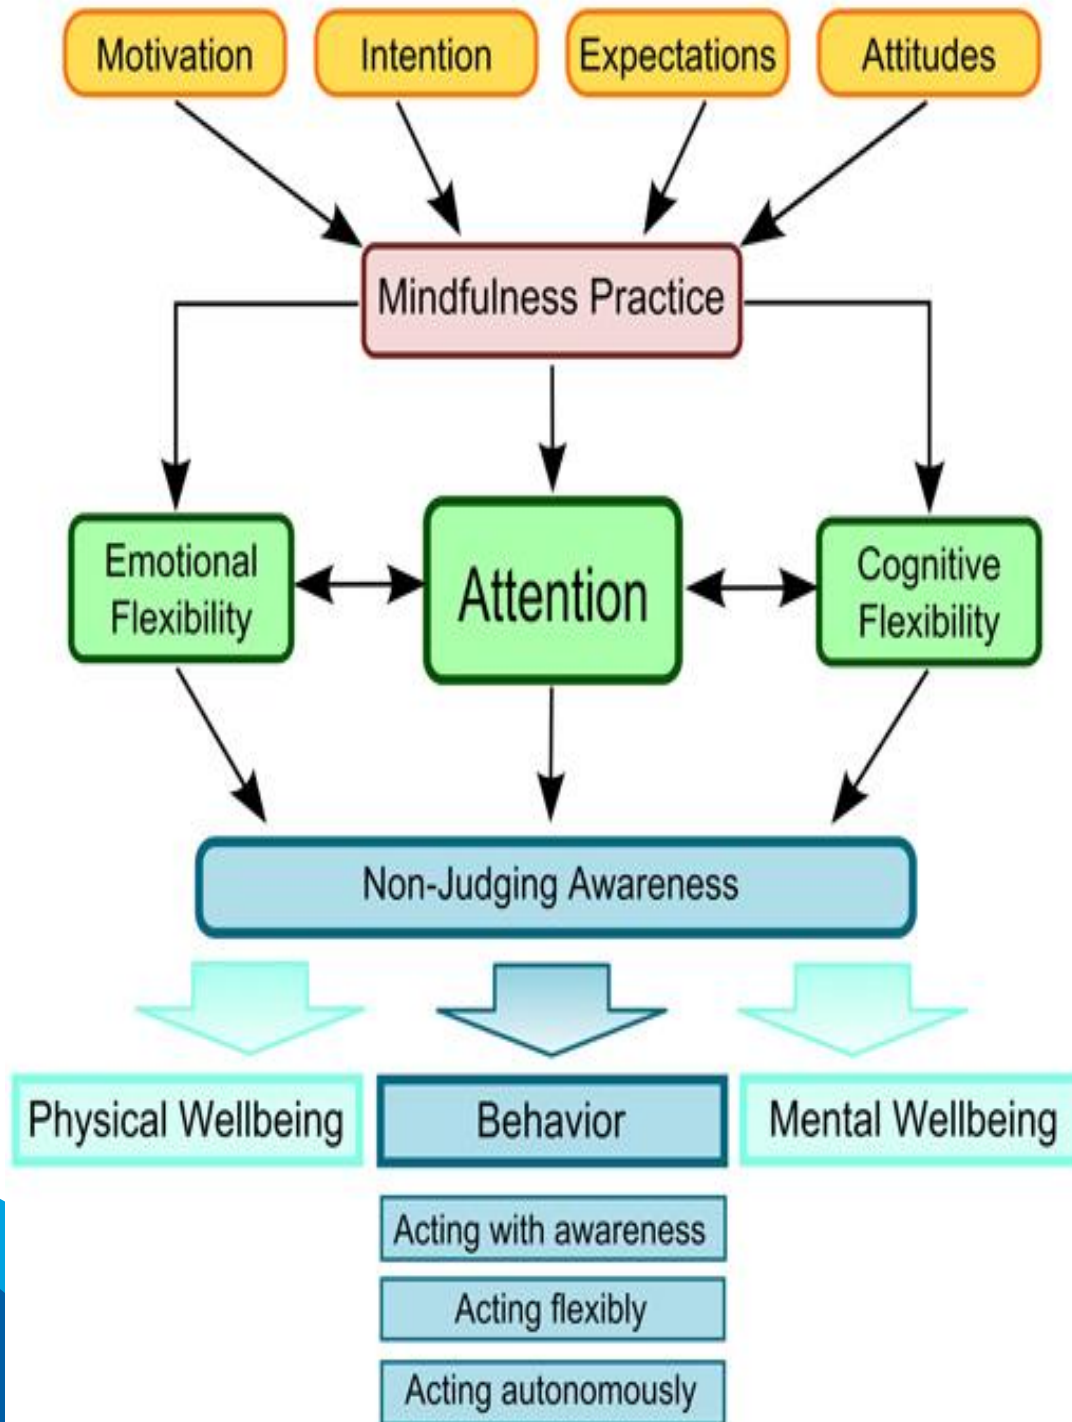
Motivation

Intention

Expectations

Attitudes

Mindfulness Practice

Emotional Flexibility

Attention

Cognitive Flexibility

Non-Judging Awareness

Physical Wellbeing

Behavior

Mental Wellbeing

Acting with awareness

Acting flexibly

Acting autonomously